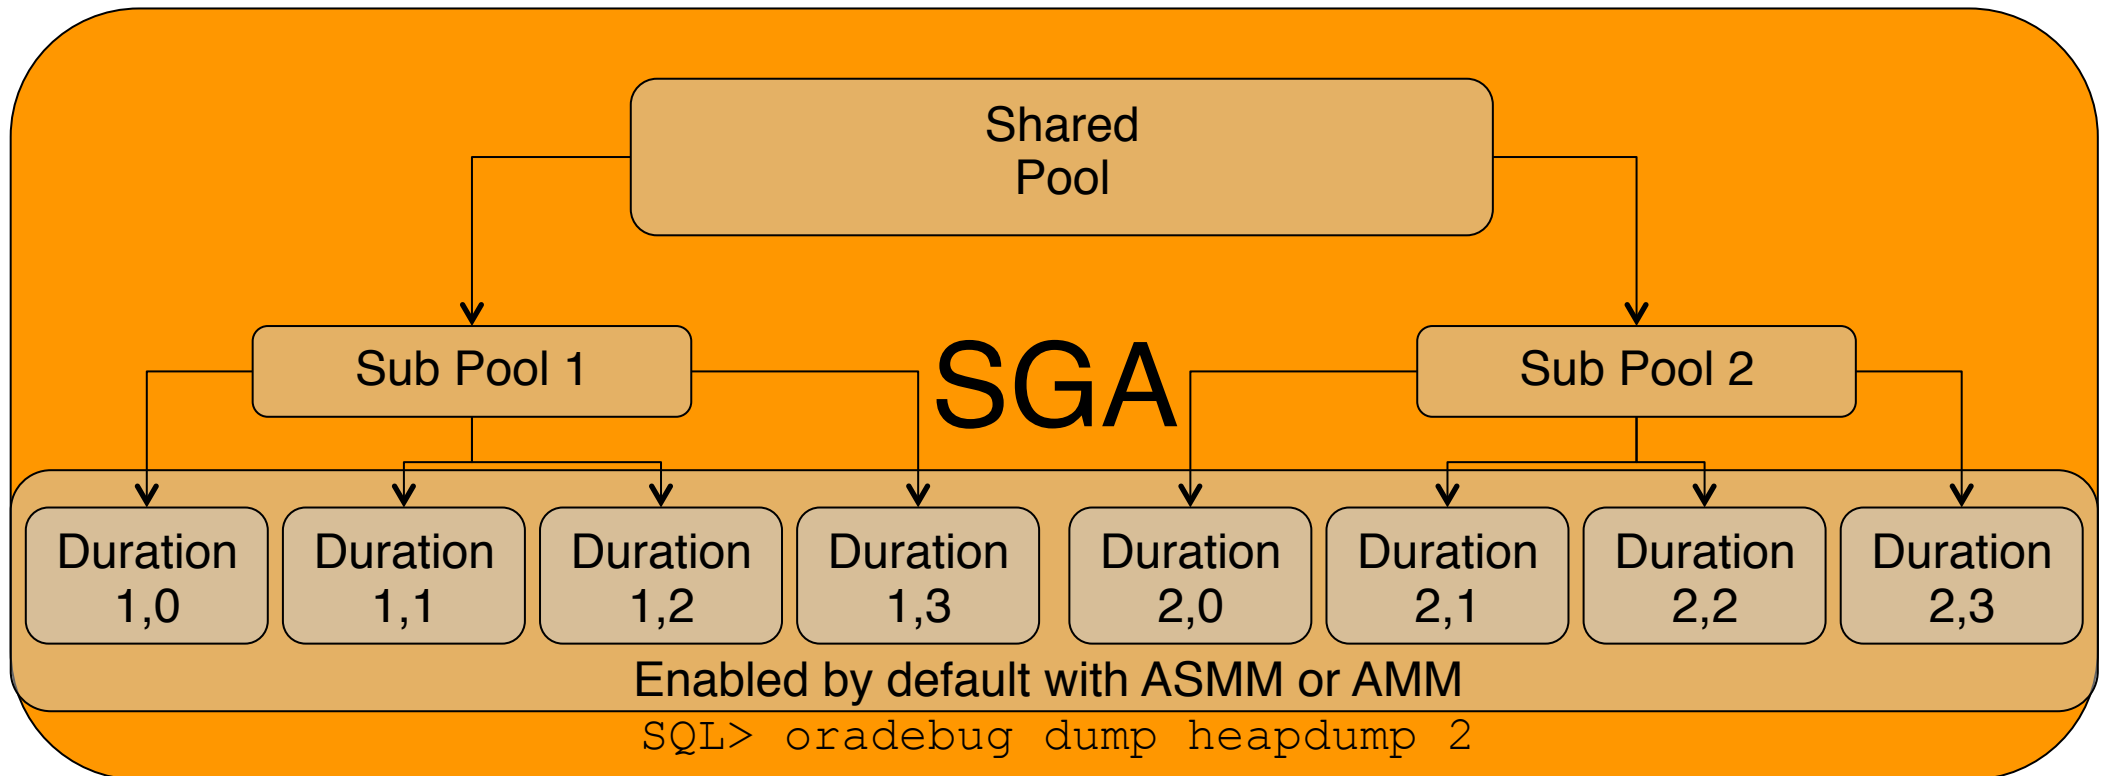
Shared Pool

Sub Pool 1

SGA

Sub Pool 2

Duration 1,0

Duration 1,1

Duration 1,2

Duration 1,3

Duration 2,0

Duration 2,1

Duration 2,2

Duration 2,3

Enabled by default with ASMM or AMM

SQL> oradebug dump heapdump 2